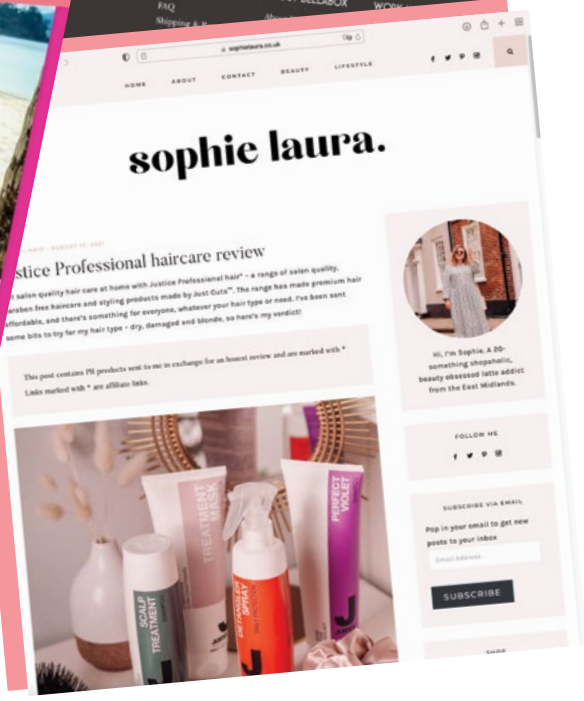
FAQ
Shipping & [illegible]
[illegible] BELLABOX
WORK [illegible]

sophielaura.co.uk

HOME
ABOUT
CONTACT
BEAUTY
LIFESTYLE

sophie laura.

HAIR · AUGUST 15, 2021

Justice Professional haircare review

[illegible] salon quality hair care at home with Justice Professional hair* – a range of salon quality, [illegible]raben free haircare and styling products made by Just Cuts™. The range has made premium hair affordable, and there's something for everyone, whatever your hair type or need. I've been sent some bits to try for my hair type – dry, damaged and blonde, so here's my verdict!

This post contains PR products sent to me in exchange for an honest review and are marked with *. Links marked with * are affiliate links.

SCALP TREATMENT
TREATMENT MASK
DETANGLER SPRAY
PERFECT VIOLET

Hi, I'm Sophie. A 20-something shopaholic, beauty obsessed latte addict from the East Midlands.

FOLLOW ME

SUBSCRIBE VIA EMAIL

Pop in your email to get new posts to your inbox

Email Address

SUBSCRIBE

SHOP